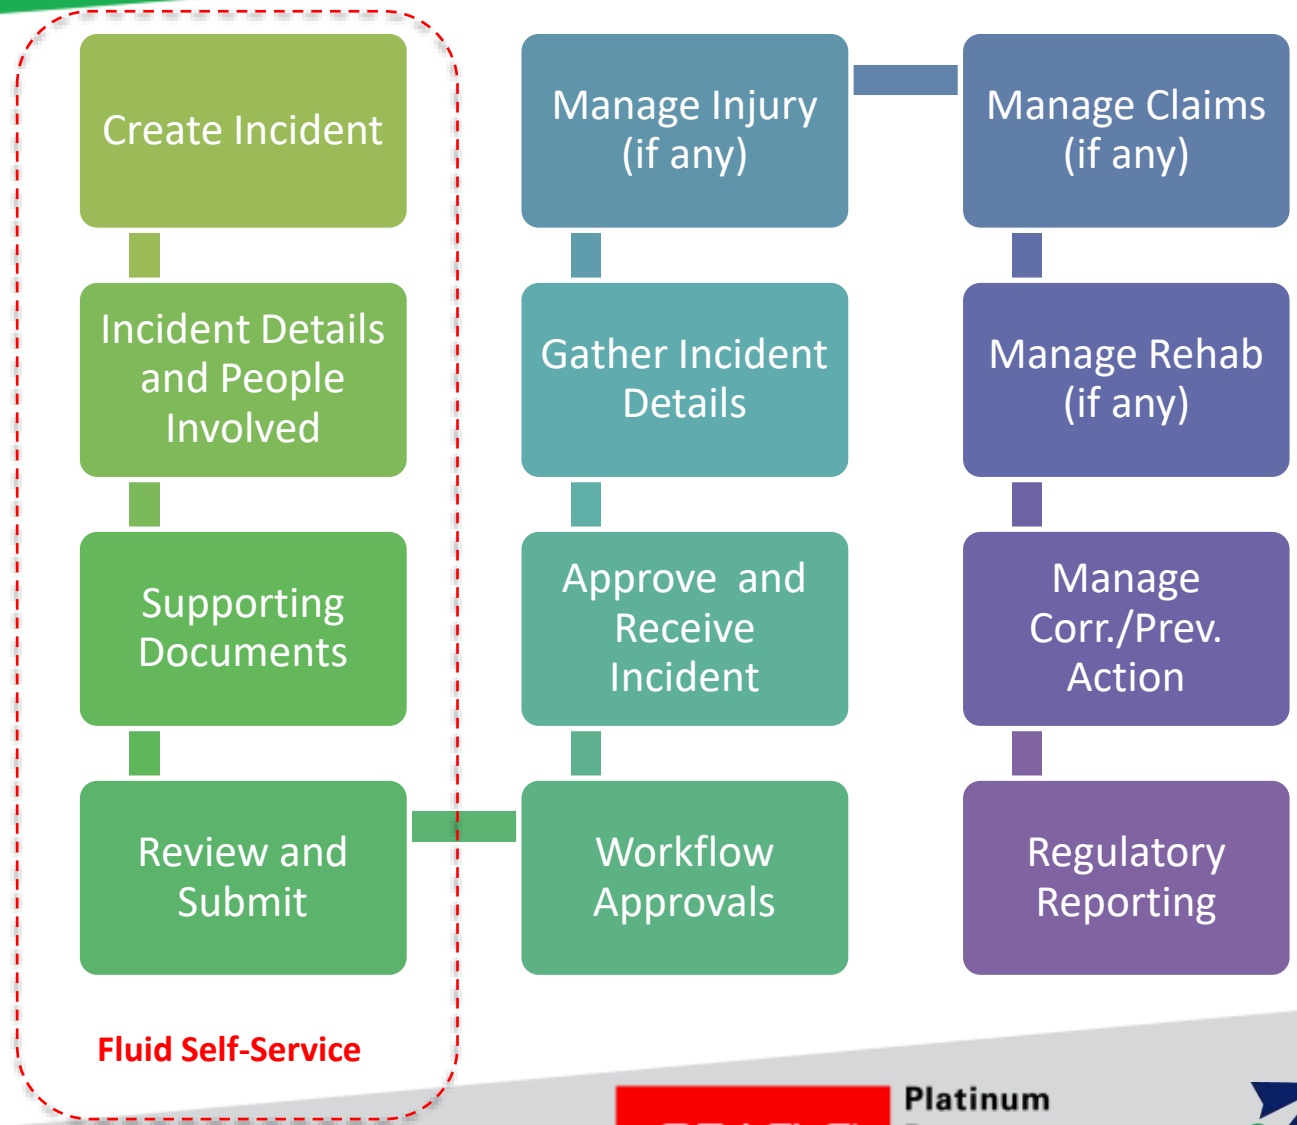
Create Incident

Incident Details and People Involved

Supporting Documents

Review and Submit

Fluid Self-Service

Manage Injury (if any)

Gather Incident Details

Approve and Receive Incident

Workflow Approvals

Manage Claims (if any)

Manage Rehab (if any)

Manage Corr./Prev. Action

Regulatory Reporting

Platinum